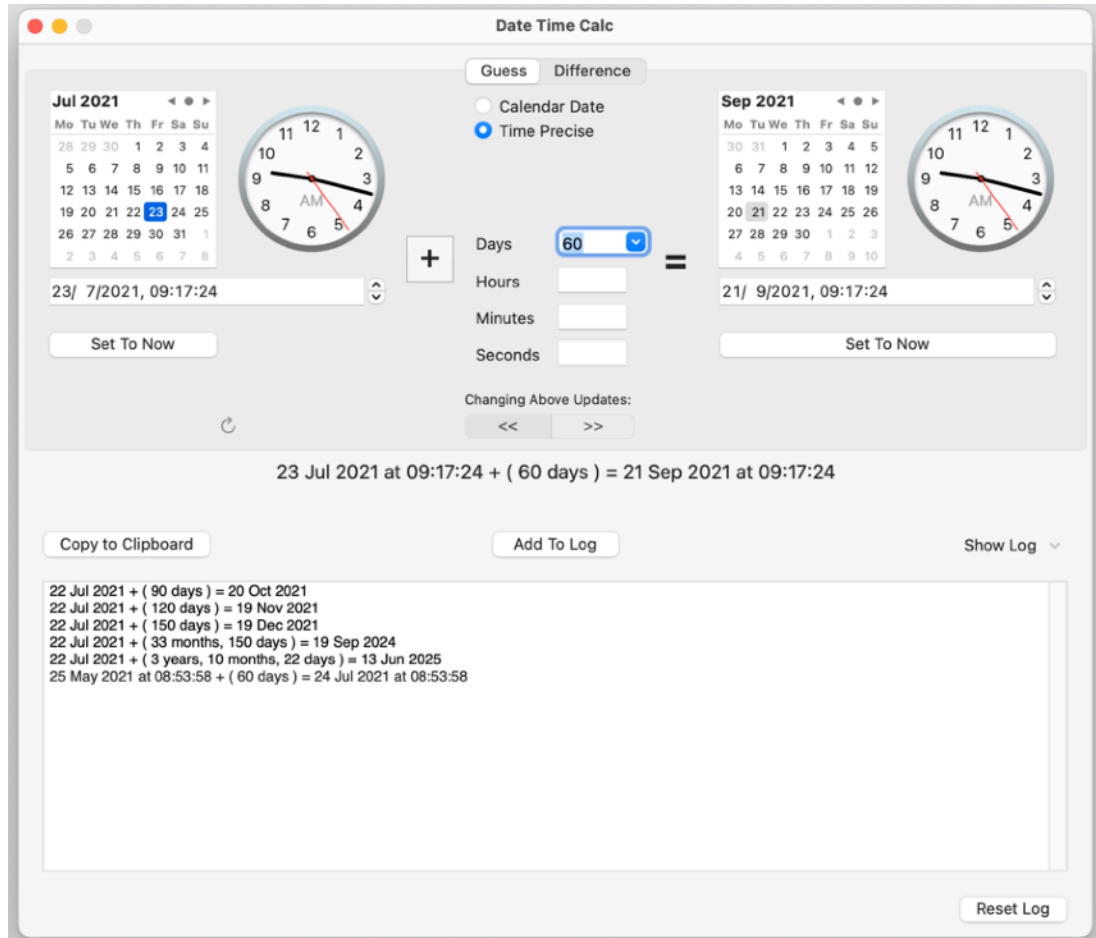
Date Time Calc

Guess Difference

Jul 2021

| Mo | Tu | We | Th | Fr | Sa | Su |
|---|---|---|---|---|---|---|
| 28 | 29 | 30 | 1 | 2 | 3 | 4 |
| 5 | 6 | 7 | 8 | 9 | 10 | 11 |
| 12 | 13 | 14 | 15 | 16 | 17 | 18 |
| 19 | 20 | 21 | 22 | 23 | 24 | 25 |
| 26 | 27 | 28 | 29 | 30 | 31 | 1 |
| 2 | 3 | 4 | 5 | 6 | 7 | 8 |

12 1 2 3 4 5 6 7 8 9 10 11 AM

23/ 7/2021, 09:17:24

Set To Now

Calendar Date
Time Precise

+

Days 60
Hours
Minutes
Seconds

Changing Above Updates:
<< >>

=

Sep 2021

| Mo | Tu | We | Th | Fr | Sa | Su |
|---|---|---|---|---|---|---|
| 30 | 31 | 1 | 2 | 3 | 4 | 5 |
| 6 | 7 | 8 | 9 | 10 | 11 | 12 |
| 13 | 14 | 15 | 16 | 17 | 18 | 19 |
| 20 | 21 | 22 | 23 | 24 | 25 | 26 |
| 27 | 28 | 29 | 30 | 1 | 2 | 3 |
| 4 | 5 | 6 | 7 | 8 | 9 | 10 |

12 1 2 3 4 5 6 7 8 9 10 11 AM

21/ 9/2021, 09:17:24

Set To Now

23 Jul 2021 at 09:17:24 + ( 60 days ) = 21 Sep 2021 at 09:17:24

Copy to Clipboard
Add To Log
Show Log

22 Jul 2021 + ( 90 days ) = 20 Oct 2021
22 Jul 2021 + ( 120 days ) = 19 Nov 2021
22 Jul 2021 + ( 150 days ) = 19 Dec 2021
22 Jul 2021 + ( 33 months, 150 days ) = 19 Sep 2024
22 Jul 2021 + ( 3 years, 10 months, 22 days ) = 13 Jun 2025
25 May 2021 at 08:53:58 + ( 60 days ) = 24 Jul 2021 at 08:53:58

Reset Log